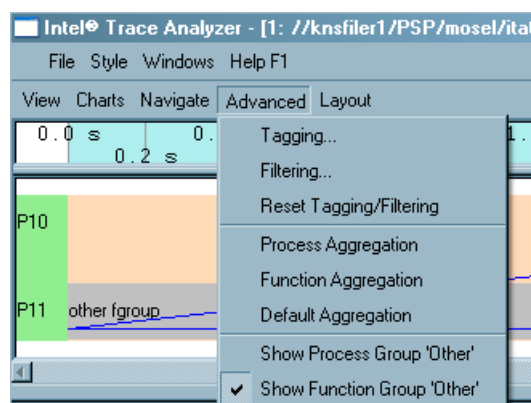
Intel® Trace Analyzer - [1: //knsfiler1/PSP/mosel/ita

File Style Windows Help F1

View Charts Navigate Advanced Layout

0.0 s
0.2 s
0.
1.

Tagging...
Filtering...
Reset Tagging/Filtering
Process Aggregation
Function Aggregation
Default Aggregation
Show Process Group 'Other'
✔ Show Function Group 'Other'

P10
P11
other fgroup